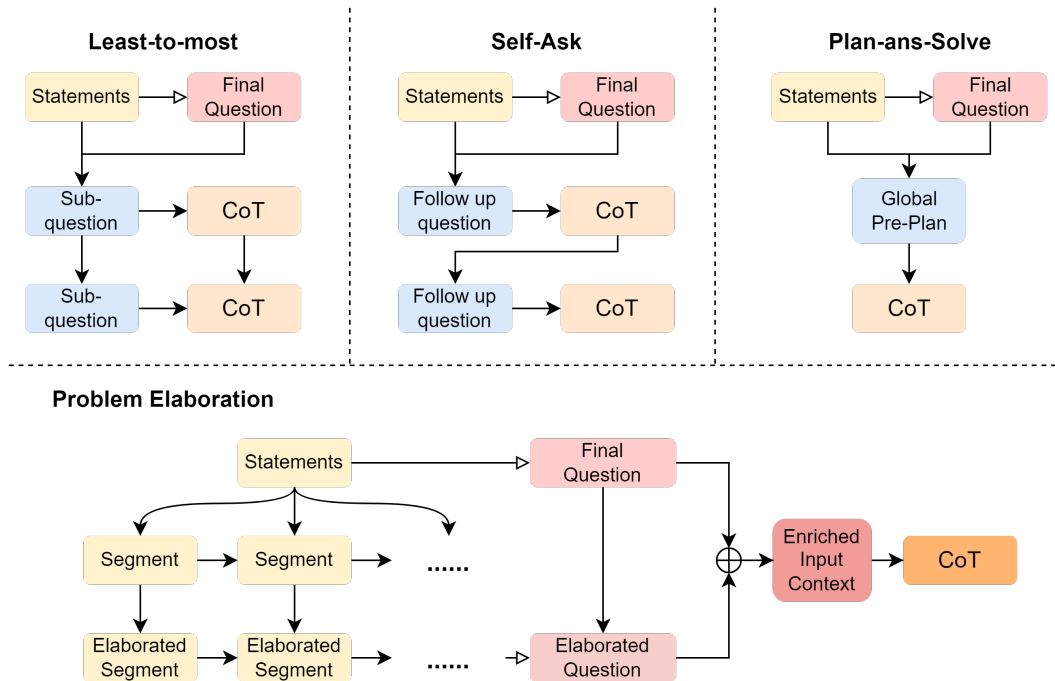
Least-to-most

Statements

Final Question

Sub-question

CoT

Sub-question

CoT

Self-Ask

Statements

Final Question

Follow up question

CoT

Follow up question

CoT

Plan-ans-Solve

Statements

Final Question

Global Pre-Plan

CoT

Problem Elaboration

Statements

Final Question

Segment

Segment

......

Elaborated Segment

Elaborated Segment

......

Elaborated Question

$\oplus$

Enriched Input Context

CoT